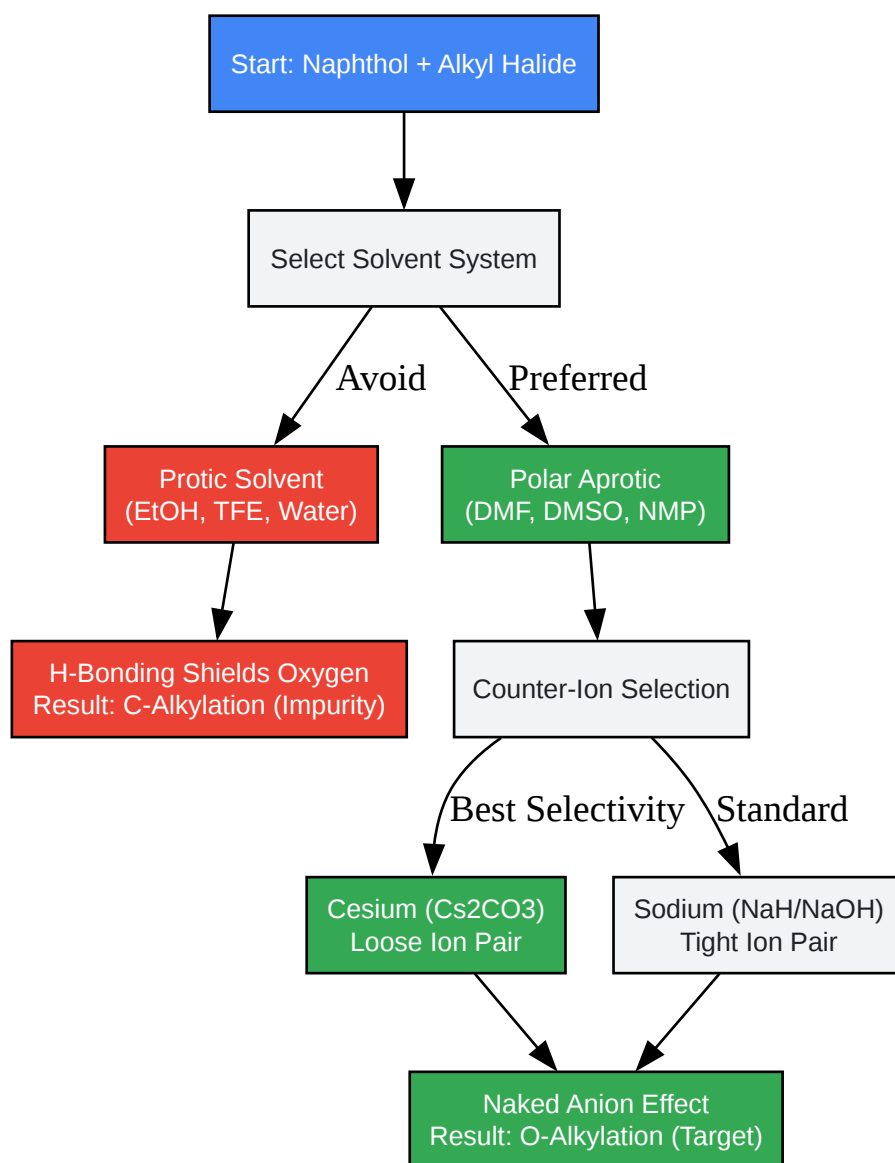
Start: Naphthol + Alkyl Halide

Select Solvent System

Avoid

Preferred

Protic Solvent
(EtOH, TFE, Water)

Polar Aprotic
(DMF, DMSO, NMP)

H-Bonding Shields Oxygen
Result: C-Alkylation (Impurity)

Counter-Ion Selection

Best Selectivity

Standard

Cesium (Cs2CO3)
Loose Ion Pair

Sodium (NaH/NaOH)
Tight Ion Pair

Naked Anion Effect
Result: O-Alkylation (Target)